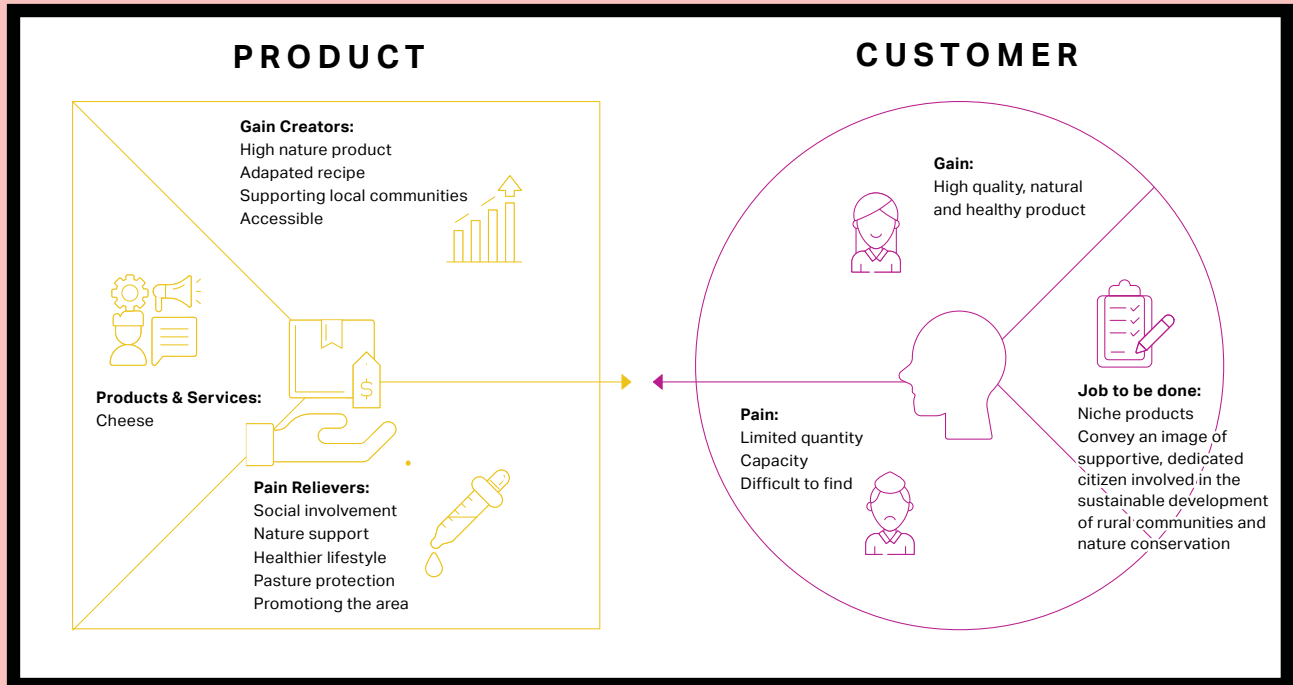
PRODUCT

CUSTOMER

**Gain Creators:**
High nature product
Adapated recipe
Supporting local communities
Accessible

**Products & Services:**
Cheese

**Pain Relievers:**
Social involvement
Nature support
Healthier lifestyle
Pasture protection
Promotiong the area

$

**Gain:**
High quality, natural and healthy product

**Job to be done:**
Niche products
Convey an image of supportive, dedicated citizen involved in the sustainable development of rural communities and nature conservation

**Pain:**
Limited quantity
Capacity
Difficult to find